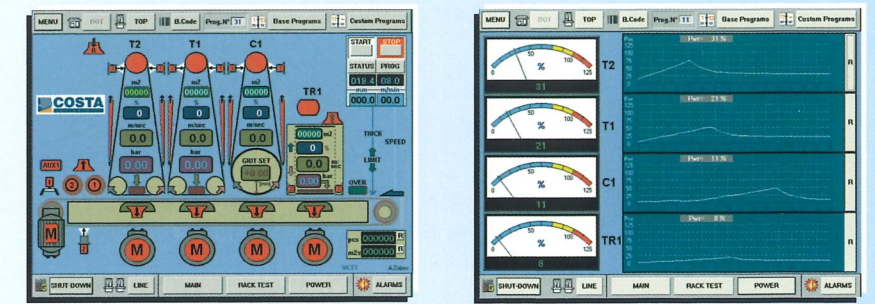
MENU BOT TOP B.Code Prog.N° 31 Base Programs Custom Programs

T2 T1 C1

START STOP
STATUS PROG
018.4 08.0
min m/min
000.0 00.0

COSTA

m2
00000
%
0
m/sec
0
bar
0.0
0.00

m2
00000
%
0
m/sec
0
bar
0.0
0.00

m2
00000
%
0
m/sec
0
bar
0.0
0.00

TR1
00000 m2
0 %
0.0 m/sec
0.0 bar
0.00

GRIT SET
+0.00

THICK
SPEED
LIMIT
OVER

MIX1
2 1

M M M M M

pcs 000000
m2s 000000

SHUT-DOWN LINE MAIN RACK TEST POWER ALARMS

MENU BOT TOP B.Code Prog.N° 11 Base Programs Custom Programs

0 50 % 100 125
31
T2
Pwr = 31 %
R

0 50 % 100 125
21
T1
Pwr = 21 %
R

0 50 % 100 125
11
C1
Pwr = 11 %
R

0 50 % 100 125
8
TR1
Pwr = 8 %
R

SHUT-DOWN LINE MAIN RACK TEST POWER ALARMS